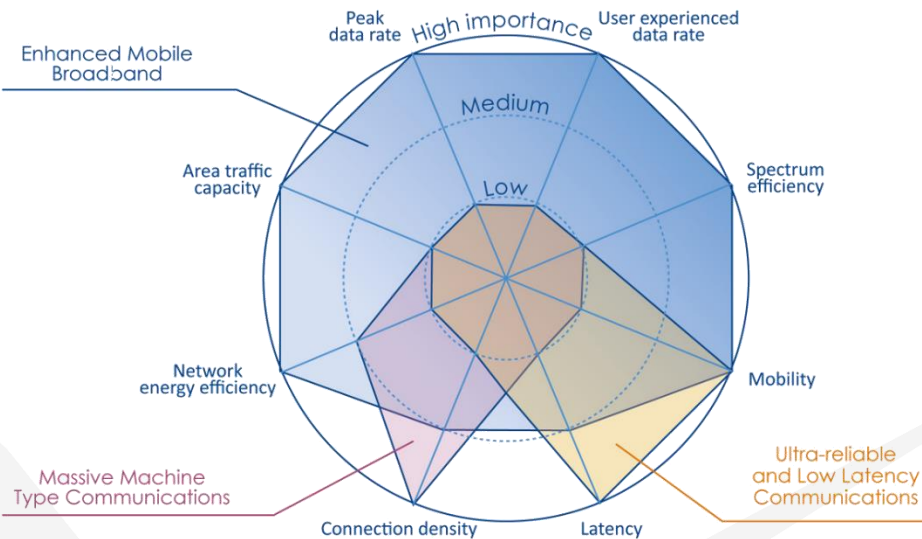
Enhanced Mobile Broadband

Peak data rate

High importance

User experienced data rate

Medium

Low

Area traffic capacity

Spectrum efficiency

Network energy efficiency

Mobility

Massive Machine Type Communications

Ultra-reliable and Low Latency Communications

Connection density

Latency